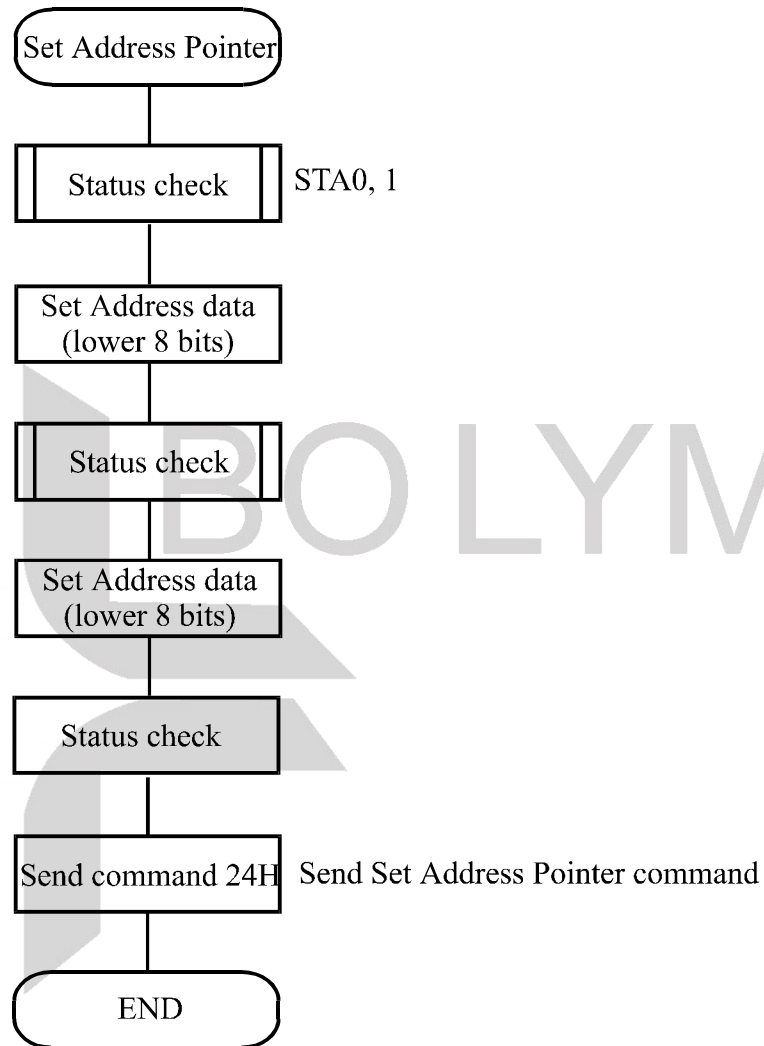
Set Address Pointer

Status check

STA0, 1

Set Address data (lower 8 bits)

Status check

BOLYM

Set Address data (lower 8 bits)

Status check

Send command 24H

Send Set Address Pointer command

END